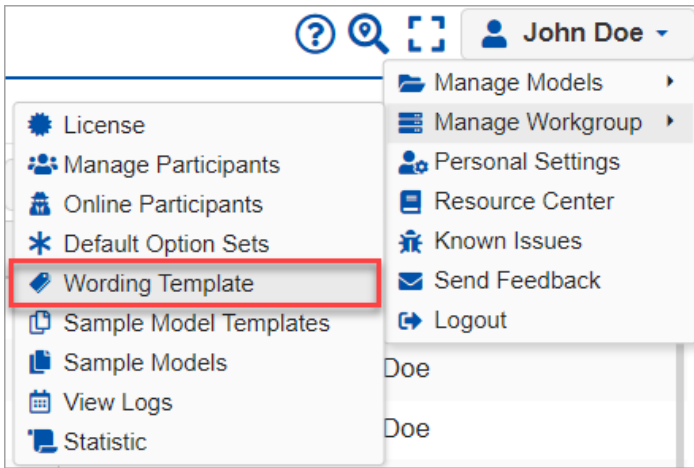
John Doe

Manage Models
Manage Workgroup
Personal Settings
Resource Center
Known Issues
Send Feedback
Logout

License
Manage Participants
Online Participants
Default Option Sets
Wording Template
Sample Model Templates
Sample Models
View Logs
Statistic

Doe
Doe